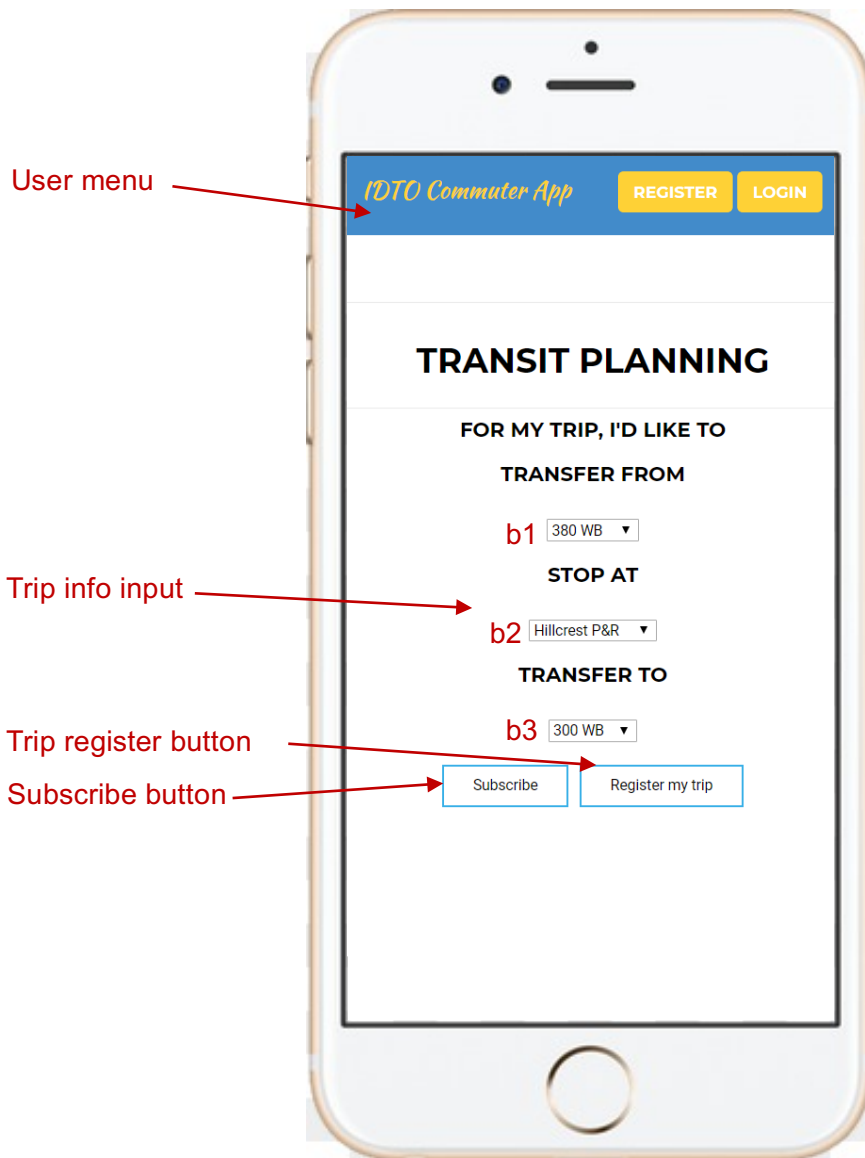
User menu

IDTO Commuter App

REGISTER

LOGIN

TRANSIT PLANNING

FOR MY TRIP, I'D LIKE TO

TRANSFER FROM

b1 380 WB ▼

STOP AT

Trip info input

b2 Hillcrest P&R ▼

TRANSFER TO

b3 300 WB ▼

Trip register button

Subscribe button

Subscribe

Register my trip